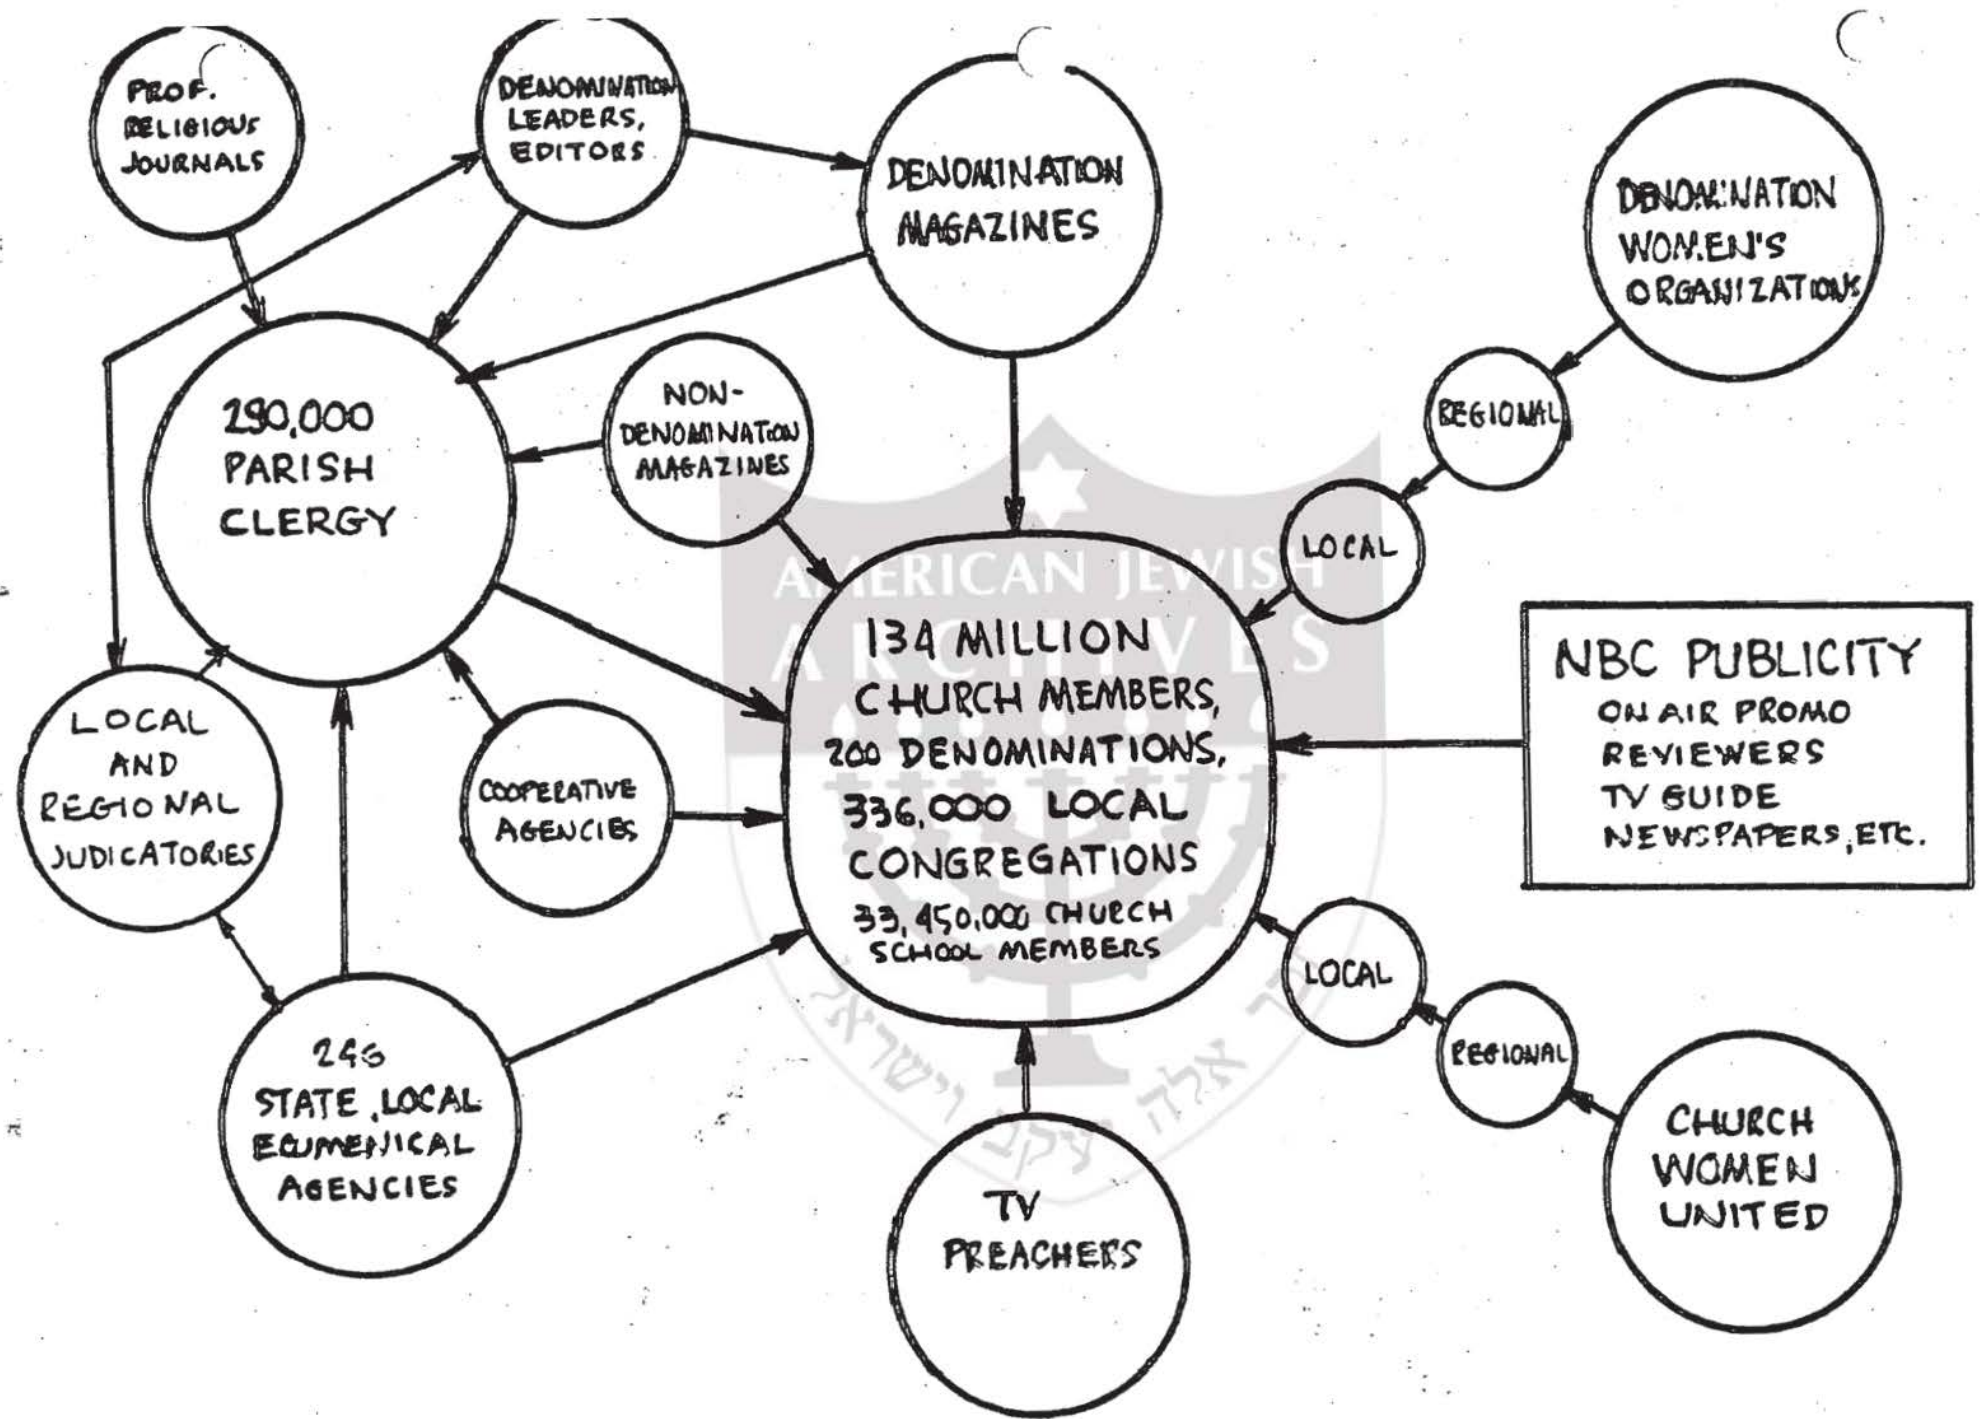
PROF. RELIGIOUS JOURNALS

DENOMINATION LEADERS, EDITORS

DENOMINATION MAGAZINES

DENOMINATION WOMEN'S ORGANIZATIONS

290,000 PARISH CLERGY

NON-DENOMINATION MAGAZINES

REGIONAL

LOCAL

AMERICAN JEWISH ARCHIVES

134 MILLION CHURCH MEMBERS, 200 DENOMINATIONS, 336,000 LOCAL CONGREGATIONS 33,450,000 CHURCH SCHOOL MEMBERS

NBC PUBLICITY
ON AIR PROMO
REVIEWERS
TV GUIDE
NEWSPAPERS, ETC.

LOCAL AND REGIONAL JUDICATORIES

COOPERATIVE AGENCIES

LOCAL

REGIONAL

246 STATE, LOCAL ECUMENICAL AGENCIES

TV PREACHERS

CHURCH WOMEN UNITED